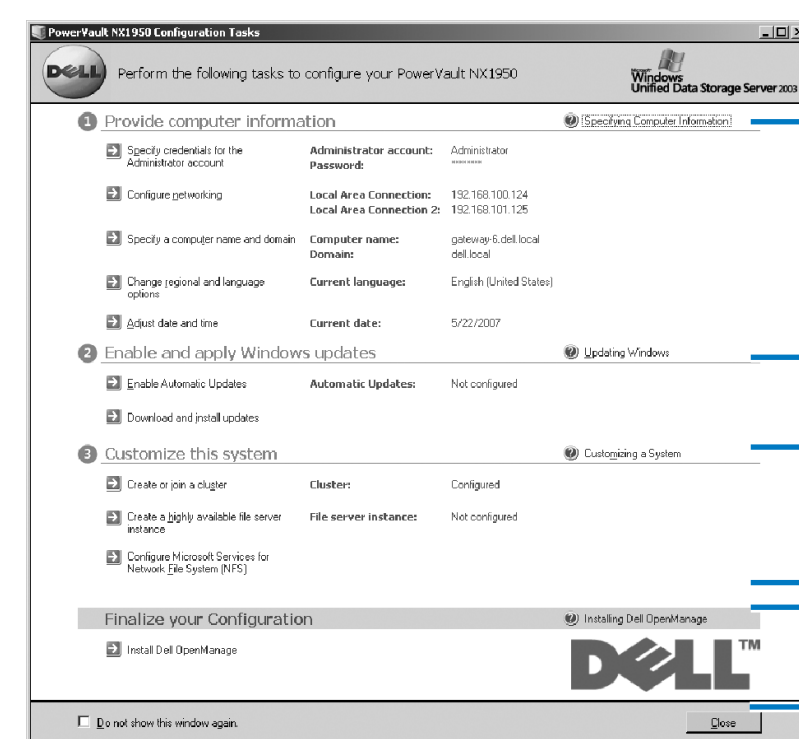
PowerVault NX1950 Configuration Tasks

DELL Perform the following tasks to configure your PowerVault NX1950

Microsoft Windows Unified Data Storage Server 2003

1 Provide computer information

Specifying Computer Information

Specify credentials for the Administrator account

Administrator account: Administrator
Password: ********

Configure networking

Local Area Connection: 192.168.100.124
Local Area Connection 2: 192.168.101.125

Specify a computer name and domain

Computer name: gateway-6.dell.local
Domain: dell.local

Change regional and language options

Current language: English (United States)

Adjust date and time

Current date: 5/22/2007

2 Enable and apply Windows updates

Updating Windows

Enable Automatic Updates

Automatic Updates: Not configured

Download and install updates

3 Customize this system

Customizing a System

Create or join a cluster

Cluster: Configured

Create a highly available file server instance

File server instance: Not configured

Configure Microsoft Services for Network File System (NFS)

Finalize your Configuration

Installing Dell OpenManage

Install Dell OpenManage

DELL™

Do not show this window again.

Close